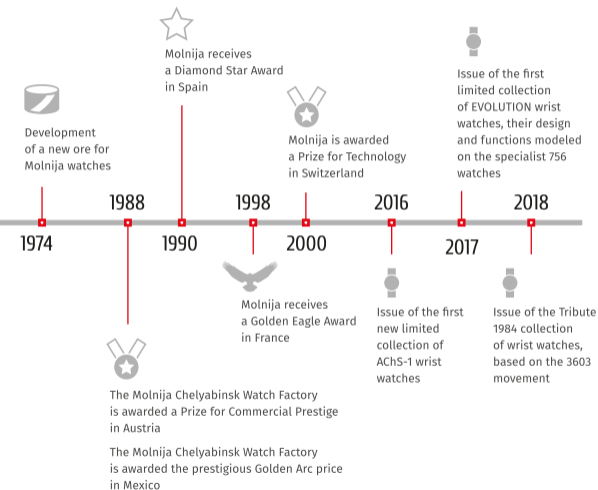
Molnija receives a Diamond Star Award in Spain

Issue of the first limited collection of EVOLUTION wrist watches, their design and functions modeled on the specialist 756 watches

Development of a new ore for Molnija watches

Molnija is awarded a Prize for Technology in Switzerland

1988

1998

2016

2018

1974

1990

2000

2017

Molnija receives a Golden Eagle Award in France

Issue of the first new limited collection of AChS-1 wrist watches

Issue of the Tribute 1984 collection of wrist watches, based on the 3603 movement

The Molnija Chelyabinsk Watch Factory is awarded a Prize for Commercial Prestige in Austria

The Molnija Chelyabinsk Watch Factory is awarded the prestigious Golden Arc price in Mexico